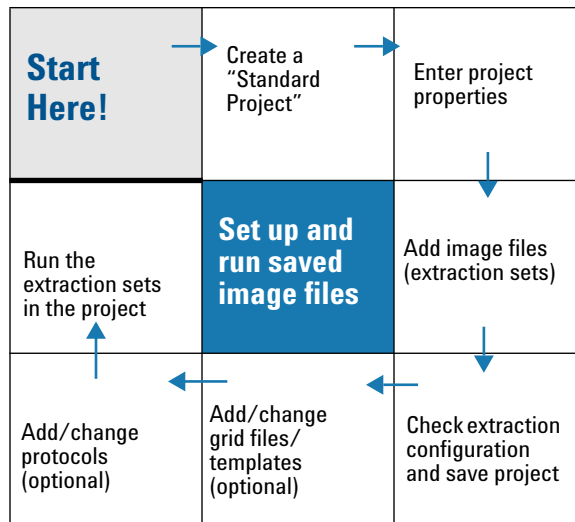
Start Here!

Create a "Standard Project"

Enter project properties

Add image files (extraction sets)

Check extraction configuration and save project

Add/change grid files/ templates (optional)

Add/change protocols (optional)

Run the extraction sets in the project

Set up and run saved image files